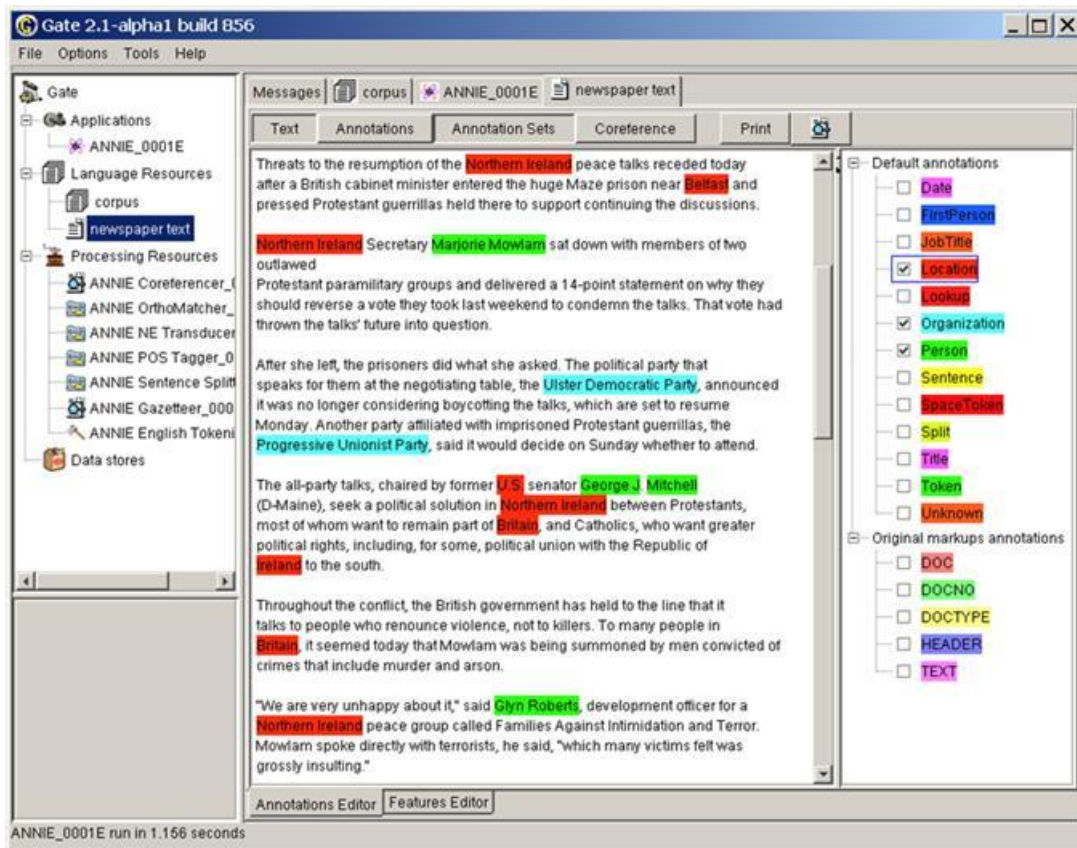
Gate 2.1-alpha1 build 856

File Options Tools Help

Gate
Applications
ANNIE_0001E
Language Resources
corpus
newspaper text
Processing Resources
ANNIE Coreferencer_(
ANNIE OrthoMatcher_
ANNIE NE Transducer
ANNIE POS Tagger_0
ANNIE Sentence Splitt
ANNIE Gazetteer_000
ANNIE English Tokeni
Data stores

Messages | corpus | ANNIE_0001E | newspaper text

Text | Annotations | Annotation Sets | Coreference | Print

Threats to the resumption of the Northern Ireland peace talks receded today after a British cabinet minister entered the huge Maze prison near Belfast and pressed Protestant guerrillas held there to support continuing the discussions.

Northern Ireland Secretary Marjorie Mowlam sat down with members of two outlawed
Protestant paramilitary groups and delivered a 14-point statement on why they should reverse a vote they took last weekend to condemn the talks. That vote had thrown the talks' future into question.

After she left, the prisoners did what she asked. The political party that speaks for them at the negotiating table, the Ulster Democratic Party, announced it was no longer considering boycotting the talks, which are set to resume Monday. Another party affiliated with imprisoned Protestant guerrillas, the Progressive Unionist Party, said it would decide on Sunday whether to attend.

The all-party talks, chaired by former U.S. senator George J. Mitchell (D-Maine), seek a political solution in Northern Ireland between Protestants, most of whom want to remain part of Britain, and Catholics, who want greater political rights, including, for some, political union with the Republic of Ireland to the south.

Throughout the conflict, the British government has held to the line that it talks to people who renounce violence, not to killers. To many people in Britain, it seemed today that Mowlam was being summoned by men convicted of crimes that include murder and arson.

"We are very unhappy about it," said Glyn Roberts, development officer for a Northern Ireland peace group called Families Against Intimidation and Terror. Mowlam spoke directly with terrorists, he said, "which many victims felt was grossly insulting."

Default annotations
Date
FirstPerson
JobTitle
Location
Lookup
Organization
Person
Sentence
SpaceToken
Split
Title
Token
Unknown
Original markups annotations
DOC
DOCNO
DOCTYPE
HEADER
TEXT

Annotations Editor | Features Editor

ANNIE_0001E run in 1.156 seconds